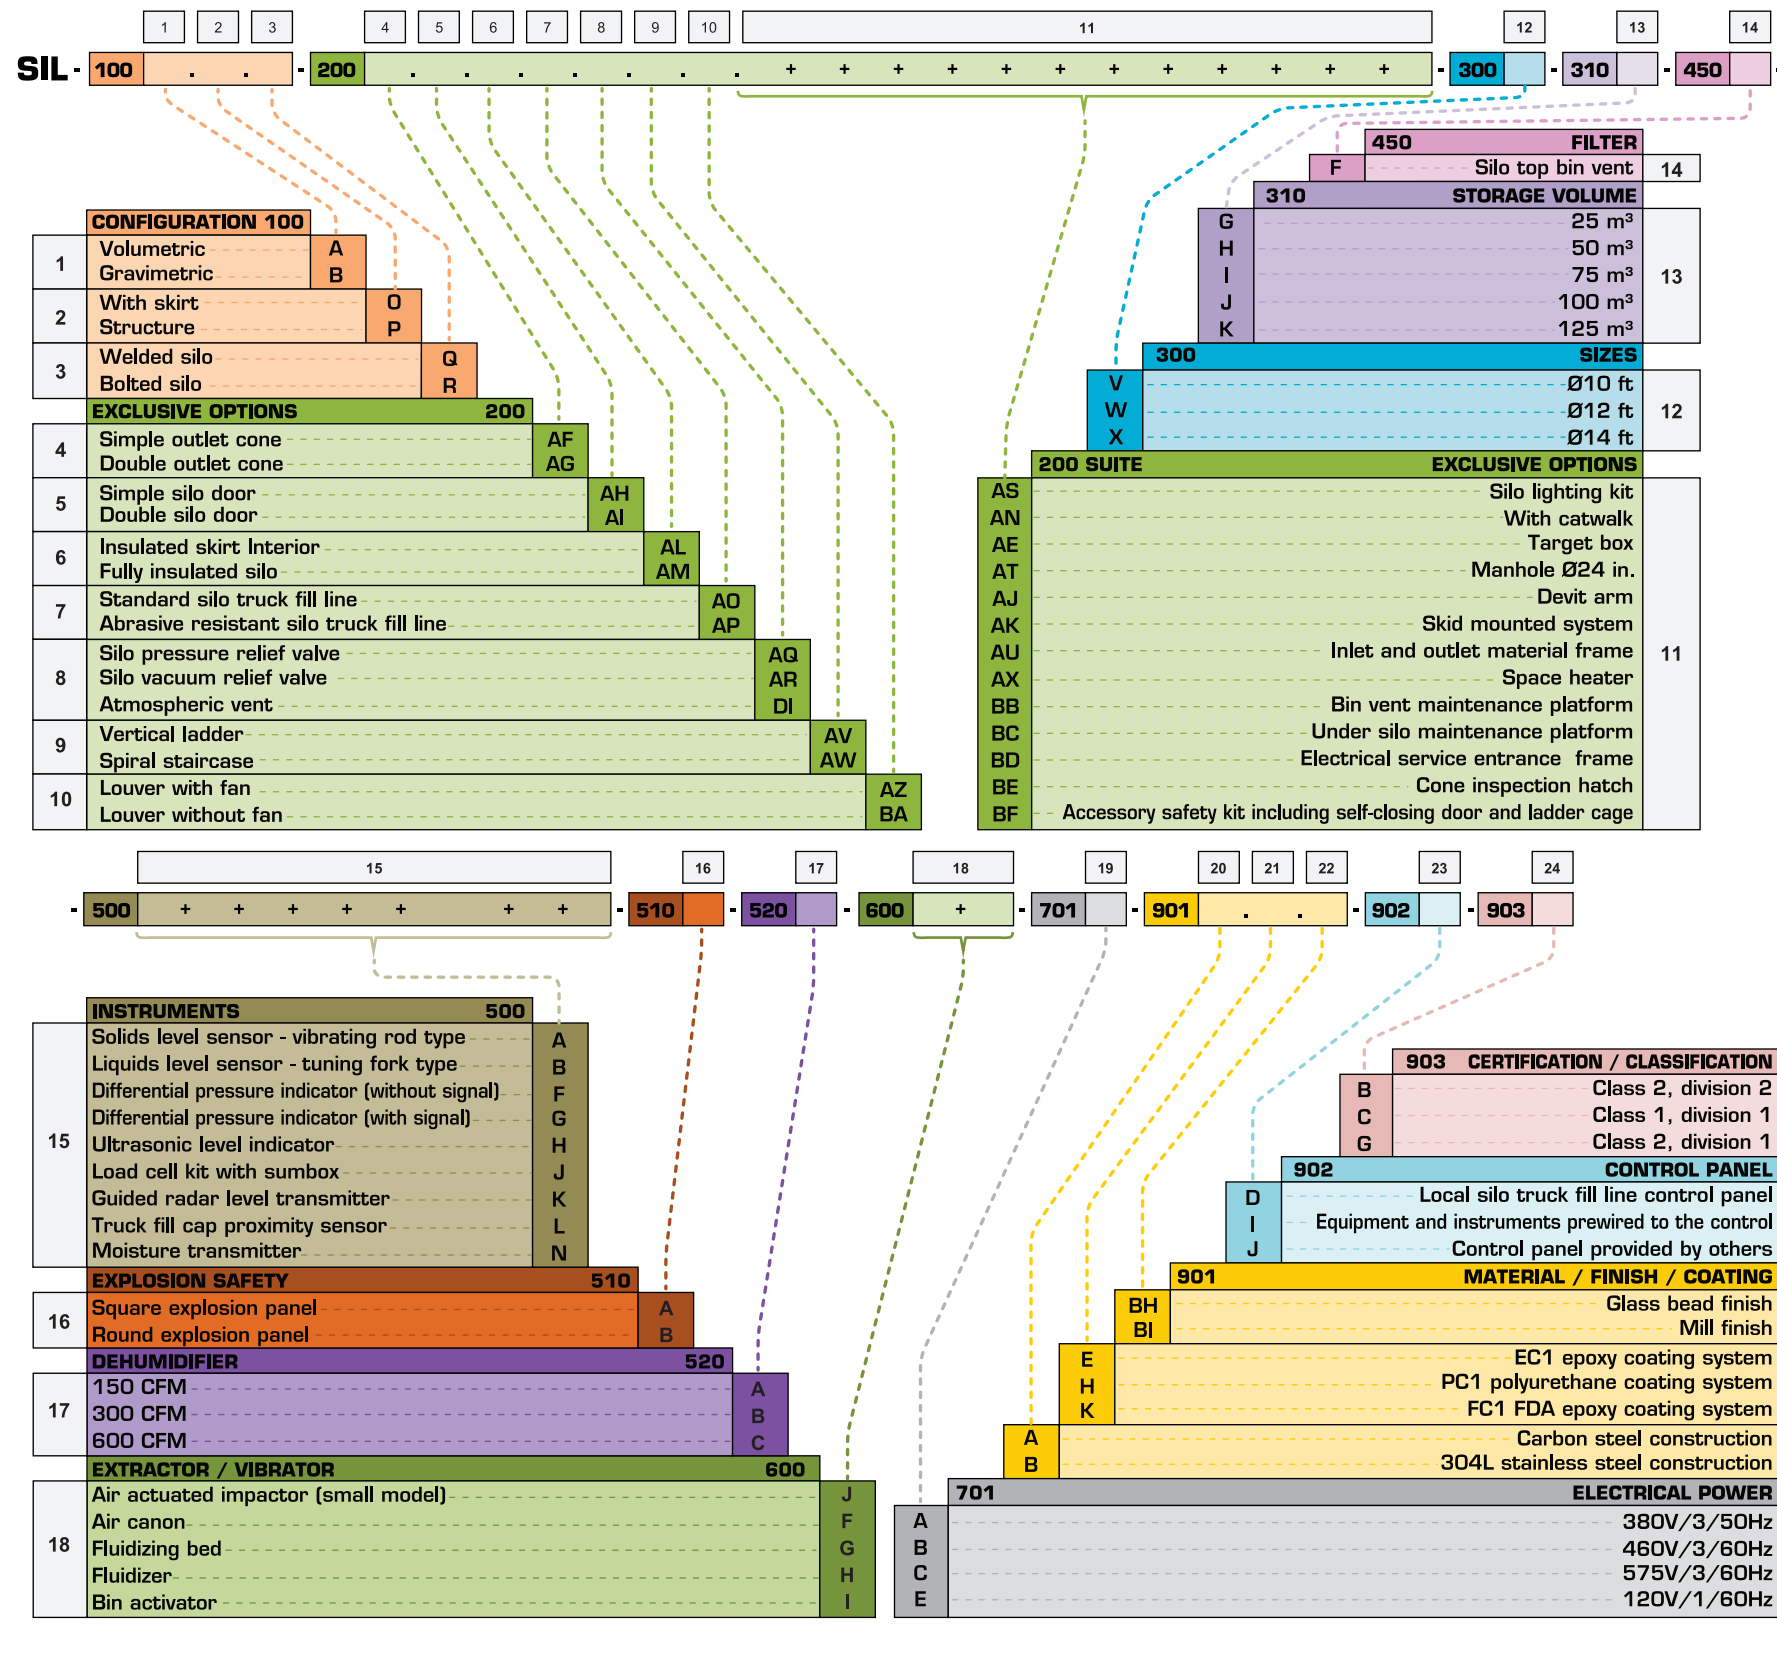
1 2 3 4 5 6 7 8 9 10 11 12 13 14

SIL - 100 . . - 200 . . . . . . . + + + + + + + + + + + + - 300 - 310 - 450

450 FILTER
F Silo top bin vent 14

310 STORAGE VOLUME
G 25 m³
H 50 m³
I 75 m³
J 100 m³
K 125 m³
13

300 SIZES
V Ø10 ft
W Ø12 ft
X Ø14 ft
12

200 SUITE EXCLUSIVE OPTIONS
AS Silo lighting kit
AN With catwalk
AE Target box
AT Manhole Ø24 in.
AJ Devit arm
AK Skid mounted system
AU Inlet and outlet material frame
AX Space heater
BB Bin vent maintenance platform
BC Under silo maintenance platform
BD Electrical service entrance frame
BE Cone inspection hatch
BF Accessory safety kit including self-closing door and ladder cage
11

CONFIGURATION 100
1 Volumetric A
Gravimetric B
2 With skirt O
Structure P
3 Welded silo Q
Bolted silo R

EXCLUSIVE OPTIONS 200
4 Simple outlet cone AF
Double outlet cone AG
5 Simple silo door AH
Double silo door AI
6 Insulated skirt Interior AL
Fully insulated silo AM
7 Standard silo truck fill line AO
Abrasive resistant silo truck fill line AP
8 Silo pressure relief valve AQ
Silo vacuum relief valve AR
Atmospheric vent DI
9 Vertical ladder AV
Spiral staircase AW
10 Louver with fan AZ
Louver without fan BA

15 16 17 18 19 20 21 22 23 24

- 500 + + + + + + + - 510 - 520 - 600 + - 701 - 901 . . - 902 - 903

INSTRUMENTS 500
15 Solids level sensor - vibrating rod type A
Liquids level sensor - tuning fork type B
Differential pressure indicator (without signal) F
Differential pressure indicator (with signal) G
Ultrasonic level indicator H
Load cell kit with sumbox J
Guided radar level transmitter K
Truck fill cap proximity sensor L
Moisture transmitter N

EXPLOSION SAFETY 510
16 Square explosion panel A
Round explosion panel B

DEHUMIDIFIER 520
17 150 CFM A
300 CFM B
600 CFM C

EXTRACTOR / VIBRATOR 600
18 Air actuated impactor (small model) J
Air canon F
Fluidizing bed G
Fluidizer H
Bin activator I

903 CERTIFICATION / CLASSIFICATION
B Class 2, division 2
C Class 1, division 1
G Class 2, division 1

902 CONTROL PANEL
D Local silo truck fill line control panel
I Equipment and instruments prewired to the control
J Control panel provided by others

901 MATERIAL / FINISH / COATING
BH Glass bead finish
BI Mill finish
E EC1 epoxy coating system
H PC1 polyurethane coating system
K FC1 FDA epoxy coating system
A Carbon steel construction
B 304L stainless steel construction

701 ELECTRICAL POWER
A 380V/3/50Hz
B 460V/3/60Hz
C 575V/3/60Hz
E 120V/1/60Hz